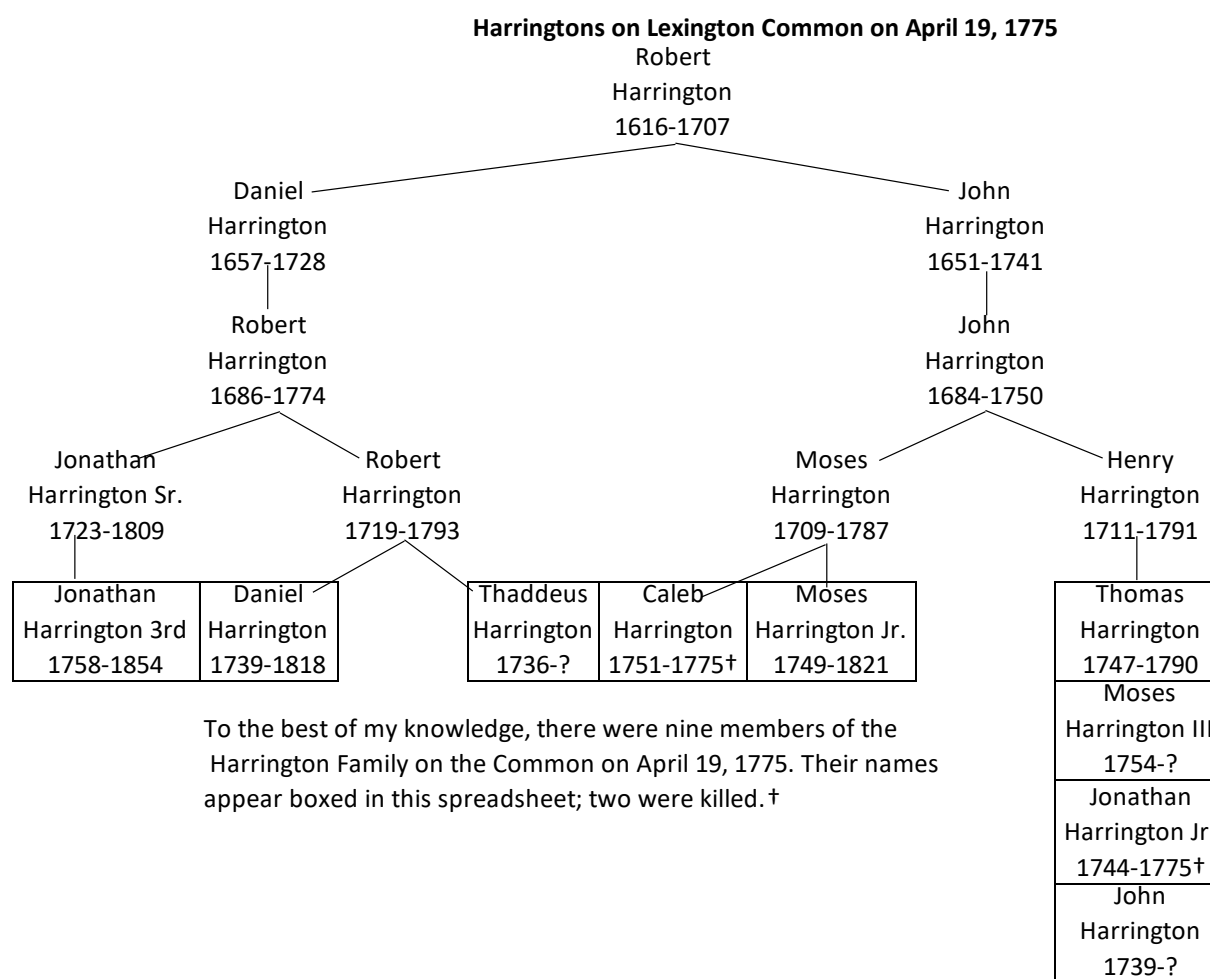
**Harringtons on Lexington Common on April 19, 1775**

Robert Harrington 1616-1707

Daniel Harrington 1657-1728

John Harrington 1651-1741

Robert Harrington 1686-1774

John Harrington 1684-1750

Jonathan Harrington Sr. 1723-1809

Robert Harrington 1719-1793

Moses Harrington 1709-1787

Henry Harrington 1711-1791

| Jonathan Harrington 3rd 1758-1854 | Daniel Harrington 1739-1818 |
|---|---|

| Thaddeus Harrington 1736-? | Caleb Harrington 1751-1775† | Moses Harrington Jr. 1749-1821 |
|---|---|---|

| Thomas Harrington 1747-1790 |
|---|
| Moses Harrington III 1754-? |
| Jonathan Harrington Jr 1744-1775† |
| John Harrington 1739-? |

To the best of my knowledge, there were nine members of the Harrington Family on the Common on April 19, 1775. Their names appear boxed in this spreadsheet; two were killed.†